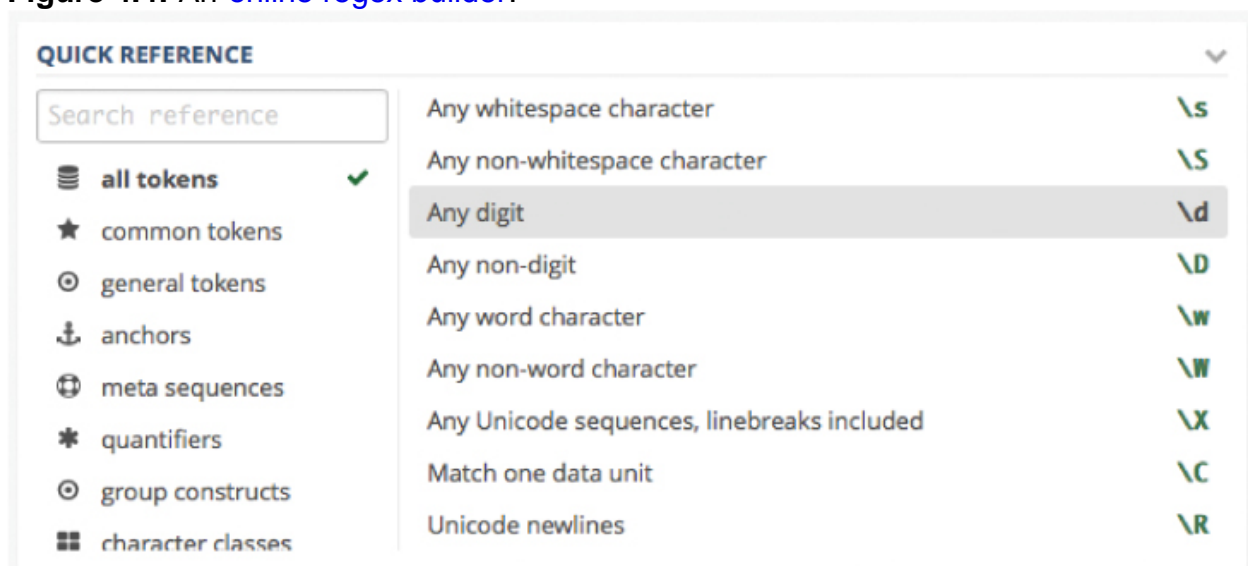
Figure 4.4. An online regex builder.

QUICK REFERENCE

Search reference

all tokens
common tokens
general tokens
anchors
meta sequences
quantifiers
group constructs
character classes

| | |
|---|---|
| Any whitespace character | \s |
| Any non-whitespace character | \S |
| Any digit | \d |
| Any non-digit | \D |
| Any word character | \w |
| Any non-word character | \W |
| Any Unicode sequences, linebreaks included | \X |
| Match one data unit | \C |
| Unicode newlines | \R |